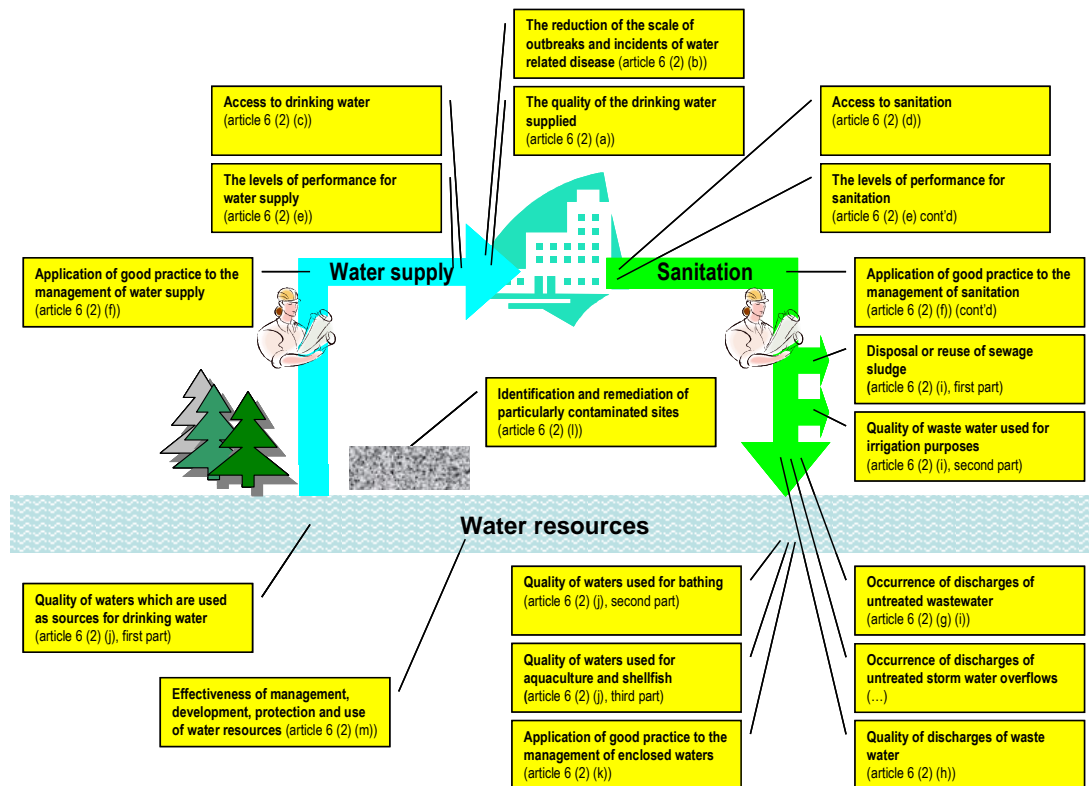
The reduction of the scale of outbreaks and incidents of water related disease (article 6 (2) (b))

Access to drinking water (article 6 (2) (c))

The quality of the drinking water supplied (article 6 (2) (a))

Access to sanitation (article 6 (2) (d))

The levels of performance for water supply (article 6 (2) (e))

The levels of performance for sanitation (article 6 (2) (e) cont'd)

Application of good practice to the management of water supply (article 6 (2) (f))

Water supply

Sanitation

Application of good practice to the management of sanitation (article 6 (2) (f)) (cont'd)

Disposal or reuse of sewage sludge (article 6 (2) (i), first part)

Identification and remediation of particularly contaminated sites (article 6 (2) (l))

Quality of waste water used for irrigation purposes (article 6 (2) (i), second part)

Water resources

Quality of waters which are used as sources for drinking water (article 6 (2) (j), first part)

Quality of waters used for bathing (article 6 (2) (j), second part)

Occurrence of discharges of untreated wastewater (article 6 (2) (g) (i))

Quality of waters used for aquaculture and shellfish (article 6 (2) (j), third part)

Occurrence of discharges of untreated storm water overflows (…)

Effectiveness of management, development, protection and use of water resources (article 6 (2) (m))

Application of good practice to the management of enclosed waters (article 6 (2) (k))

Quality of discharges of waste water (article 6 (2) (h))